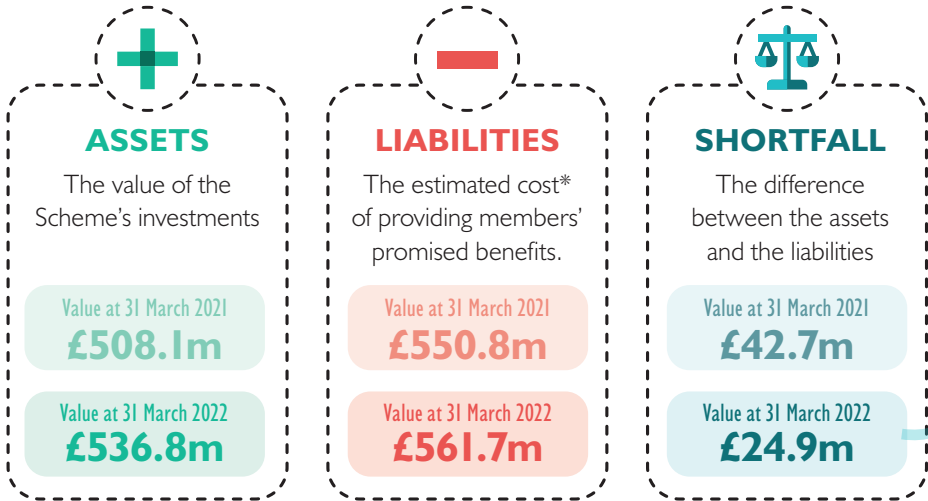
ASSETS

The value of the Scheme's investments

Value at 31 March 2021
£508.1m

Value at 31 March 2022
£536.8m

LIABILITIES

The estimated cost* of providing members' promised benefits.

Value at 31 March 2021
£550.8m

Value at 31 March 2022
£561.7m

SHORTFALL

The difference between the assets and the liabilities

Value at 31 March 2021
£42.7m

Value at 31 March 2022
£24.9m